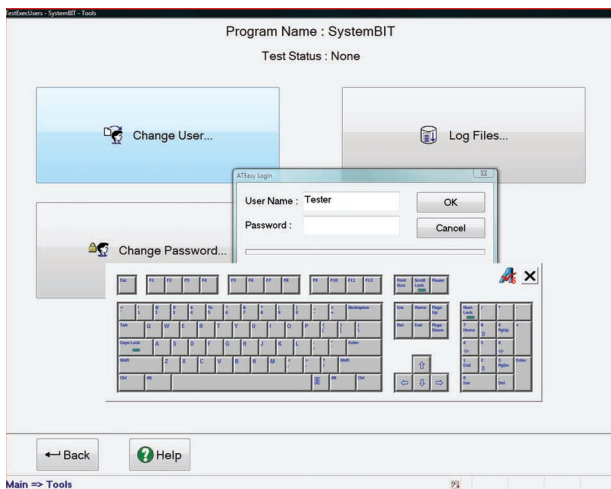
TestExecUsers - SystemBIT - Tools

Program Name : SystemBIT

Test Status : None

Change User...

Log Files...

Change Password...

ATEasy Login

User Name : Tester

Password :

OK

Cancel

Esc F1 F2 F3 F4 F5 F6 F7 F8 F9 F10 F11 F12 Print Scrn Scroll Lock Pause

` 1 2 3 4 5 6 7 8 9 0 - = Backspace Ins Home Page Up Num Lock / * -

Tab Q W E R T Y U I O P [ ] \ Del End Page Down 7 Home 8 9 PgUp +

Caps Lock A S D F G H J K L ; ' Enter 4 5 6

Shift Z X C V B N M , . / Shift 1 End 2 3 PgDn Enter

Ctrl Alt Alt Ctrl 0 Ins . Del

← Back

Help

Main => Tools